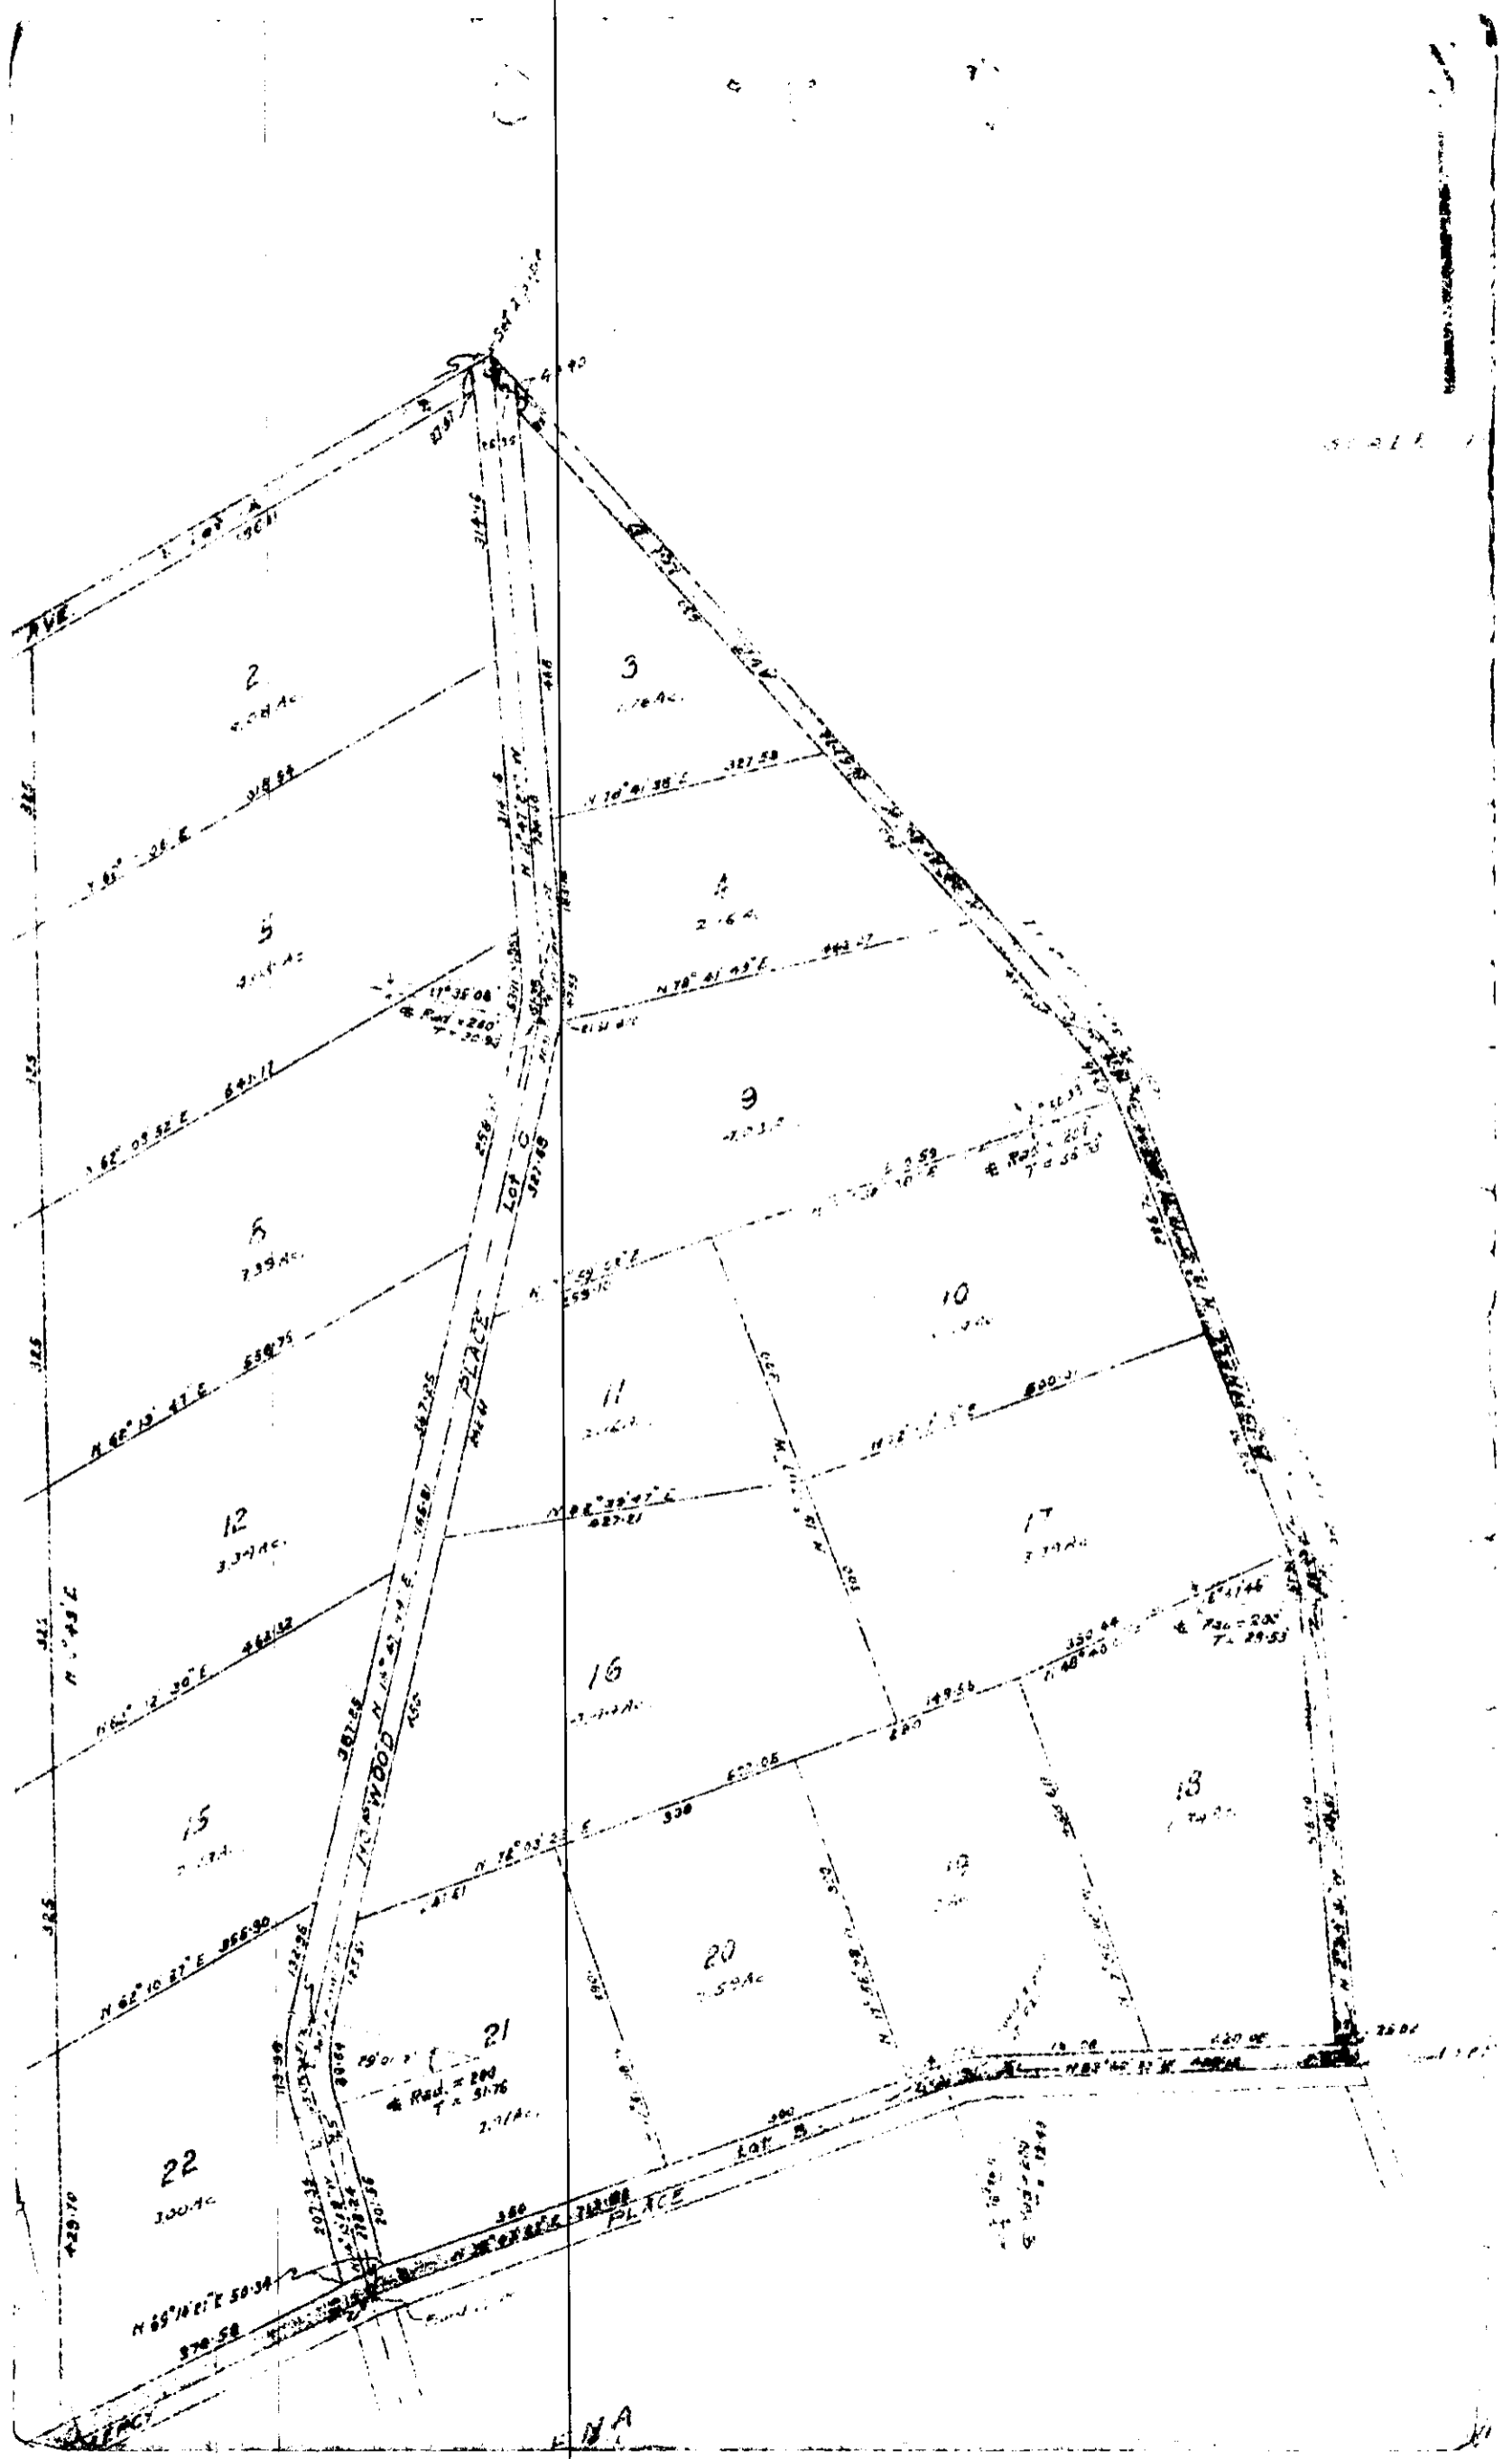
AVE.

2
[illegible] Ac.

3
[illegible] Ac.

N 70°41'38" E 327.58

N 62°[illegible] E 518.53

4
2.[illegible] Ac.

N 70°41'43" E 443.27

5
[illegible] Ac.

17°35'08"
℄ Rad. = 280
T = 30.90

N 62°03'32" E 641.12

9
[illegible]

℄ Rad. = 200
T = 36.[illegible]

6
7.39 Ac.

N 62°13'41" E 538.75

10

11

12
3.34 Ac.

N 82°39'47" E
427.21

17
3.3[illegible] Ac.

N 62°12'30" E 463.32

16

℄ Rad. = 200
T = 29.53

15

N 72°03'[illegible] E 330

18

19

N 62°10'27" E 556.90

20
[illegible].59 Ac.

21

℄ Rad. = 200
T = 31.76

2.7 Ac.

22
3.00 Ac.

N 65°16'21" E 50.34

376.58

PLACE

KENWOOD

PLACE

LOT C

LOT B

N 83°40'51" W

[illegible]NA

SCALE